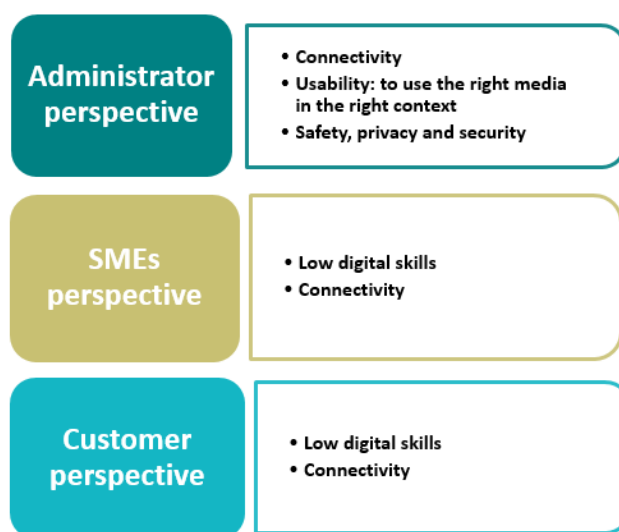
Administrator perspective

• Connectivity
• Usability: to use the right media in the right context
• Safety, privacy and security

SMEs perspective

• Low digital skills
• Connectivity

Customer perspective

• Low digital skills
• Connectivity